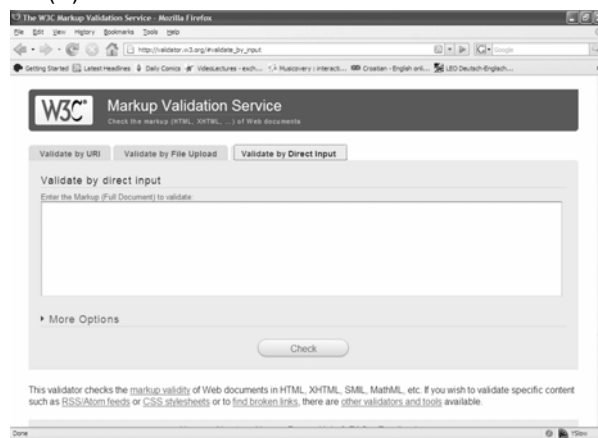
The W3C Markup Validation Service - Mozilla Firefox
File Edit View History Bookmarks Tools Help
http://validator.w3.org/#validate_by_input
Google
Getting Started Latest Headlines Daily Comics VideoLectures - exch... Musicovery | interacti... Croatian - English onl... LEO Deutsch-Englisch...

W3C® Markup Validation Service
Check the markup (HTML, XHTML, ...) of Web documents

Validate by URI | Validate by File Upload | Validate by Direct Input

Validate by direct input
Enter the Markup (Full Document) to validate:

▸ More Options

Check

This validator checks the markup validity of Web documents in HTML, XHTML, SMIL, MathML, etc. If you wish to validate specific content such as RSS/Atom feeds or CSS stylesheets or to find broken links, there are other validators and tools available.

Done
YSlow